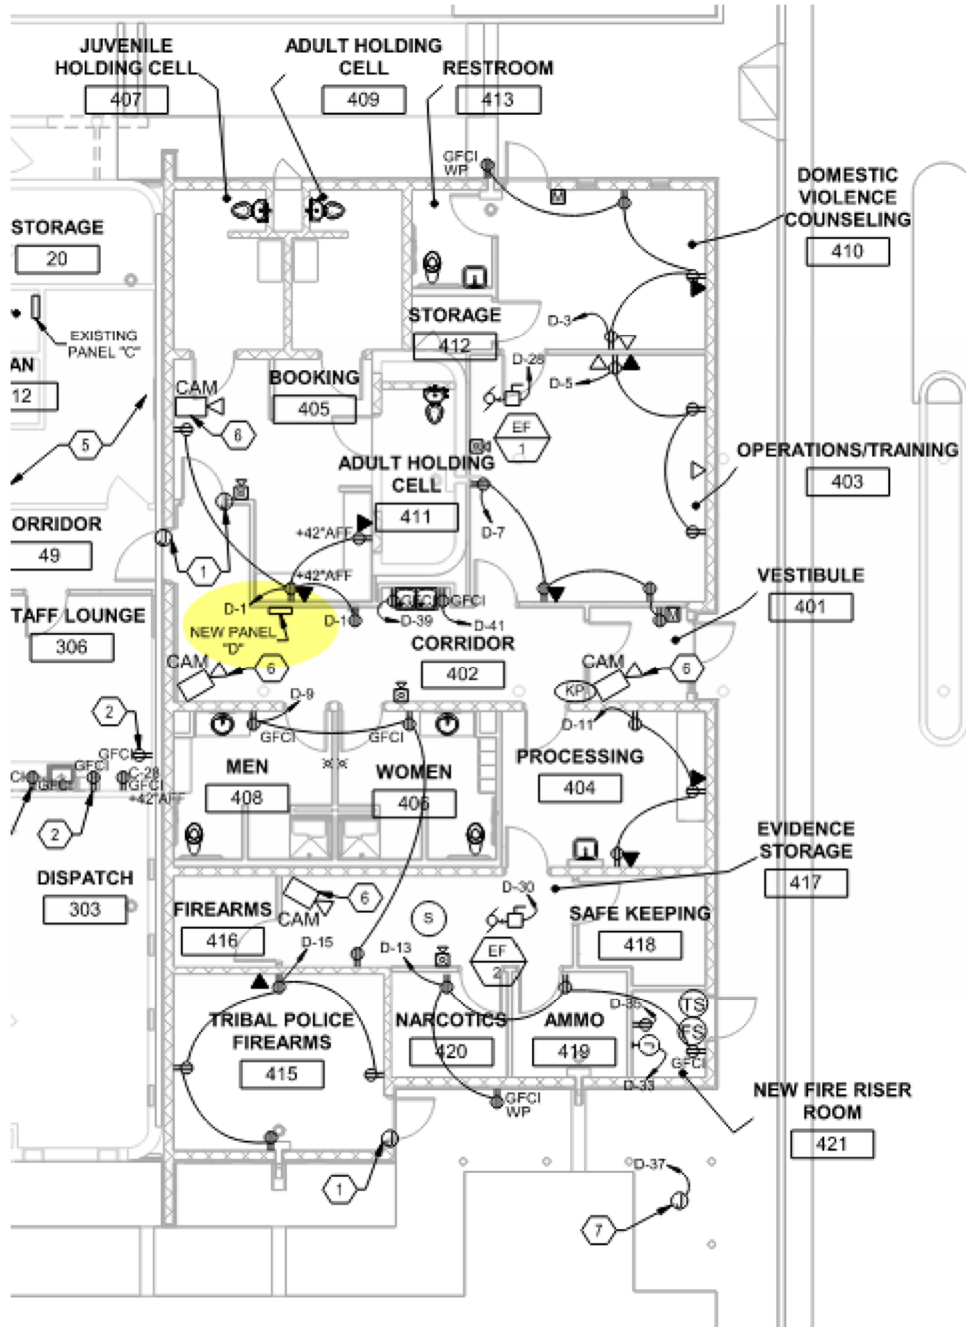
JUVENILE HOLDING CELL
407

ADULT HOLDING CELL
409

RESTROOM
413

GFCI WP

DOMESTIC VIOLENCE COUNSELING
410

STORAGE
20

EXISTING PANEL "C"

AN
12

STORAGE
412

D-3

D-28

D-5

CAM

BOOKING
405

6

5

EF
1

OPERATIONS/TRAINING
403

ADULT HOLDING CELL
411

ORRIDOR
49

+42"AFF

D-7

1

+42"AFF

VESTIBULE
401

TAFF LOUNGE
306

D-1

NEW PANEL "D"

D-10

GFCI

GFCI

D-39

D-41

CORRIDOR
402

CAM

6

CAM

6

KP

D-9

D-11

2

GFCI

GFCI

PROCESSING
404

GFCI

GFCI

C-29

GFCI

+42"AFF

MEN
408

WOMEN
406

2

EVIDENCE STORAGE
417

DISPATCH
303

D-30

6

FIREARMS
416

CAM

S

SAFE KEEPING
418

D-15

D-13

EF
2

TS

D-35

FS

TRIBAL POLICE FIREARMS
415

NARCOTICS
420

AMMO
419

GFCI

D-33

GFCI WP

NEW FIRE RISER ROOM
421

1

D-37

7